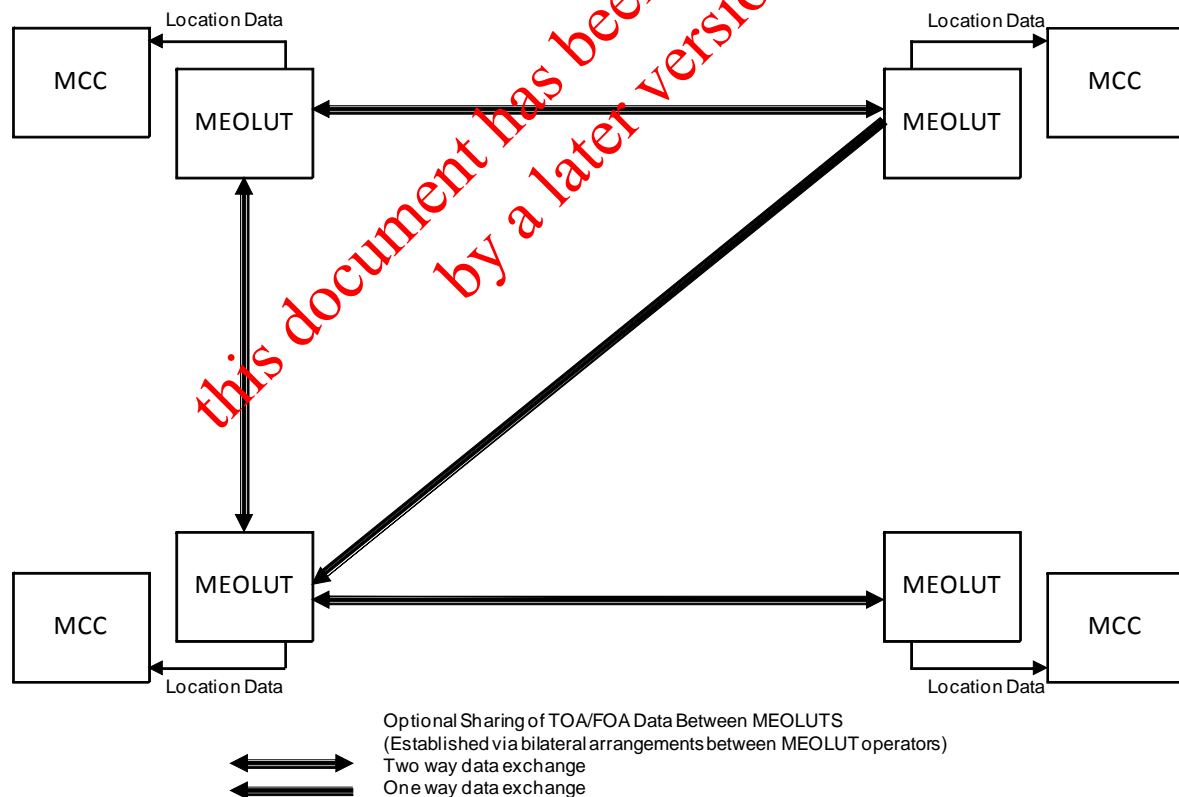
Location Data

MCC

MEOLUT

Location Data

MEOLUT

MCC

this document has bee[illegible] by a later versi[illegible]

MEOLUT

MCC

Location Data

MEOLUT

MCC

Location Data

Optional Sharing of TOA/FOA Data Between MEOLUTS
(Established via bilateral arrangements between MEOLUT operators)
Two way data exchange
One way data exchange